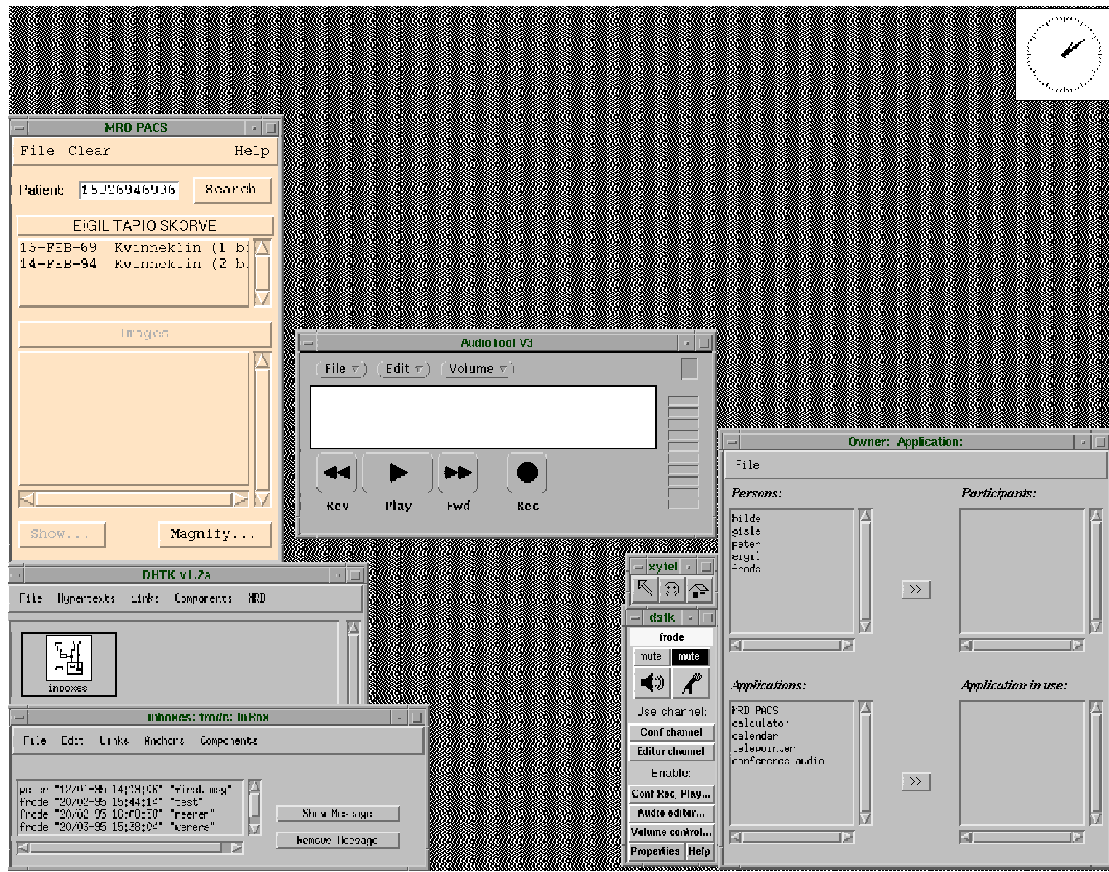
MRD PACS

File Clear Help

Patient: 15026946036 Search

EIGIL TAPIO SKORVE

15-FEB-69 Kvinneklin (1 b
14-FEB-94 Kvinneklin (2 b

Images

Show... Magnify...

Audiotool V3

File Edit Volume

Rev Play Fwd Rec

Owner: Application:

File

Persons:

hilde
gisle
peter
eigil
frode

Participants:

>>

Applications:

MRD PACS
calculator
calendar
telepointer
conference audio

Application in use:

>>

DHTK v1.2a

File Hypertexts Links Components MRD

inboxes

Inboxes: frode: InBox

File Edit Links Anchors Components

peter "12/03-95 14:28:26" "final msg"
frode "20/03-95 15:44:15" "test"
frode "20/03-95 10:00:30" "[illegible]"
frode "20/03-95 15:38:04" "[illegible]"

Show Message

Remove Message

xytel

datk

frode

mute mute

Use channel:

Conf channel

Editor channel

Enable:

Conf.Rec, Play...

Audio editor...

Volume control...

Properties Help